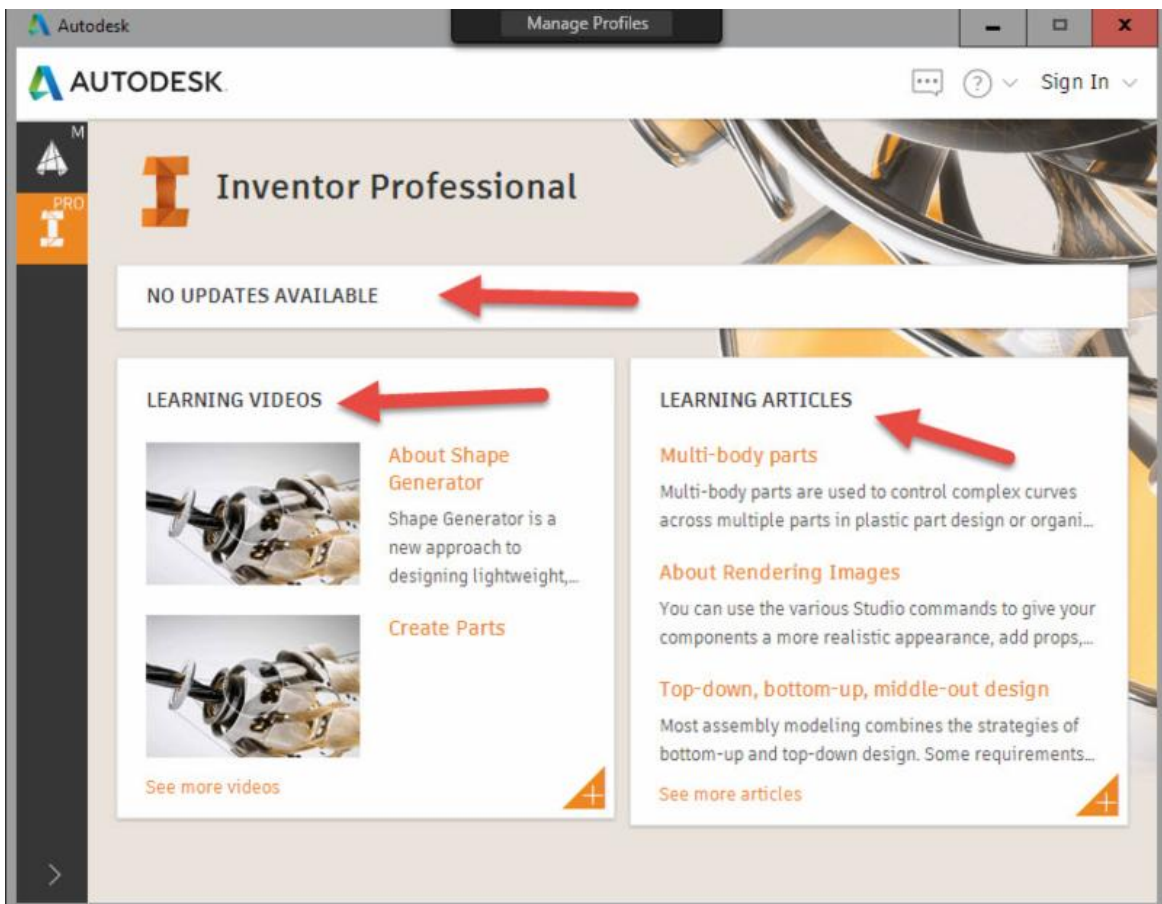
Autodesk

Manage Profiles

AUTODESK

Sign In

M

PRO

Inventor Professional

NO UPDATES AVAILABLE

LEARNING VIDEOS

About Shape Generator

Shape Generator is a new approach to designing lightweight,...

Create Parts

See more videos

LEARNING ARTICLES

Multi-body parts

Multi-body parts are used to control complex curves across multiple parts in plastic part design or organi...

About Rendering Images

You can use the various Studio commands to give your components a more realistic appearance, add props,...

Top-down, bottom-up, middle-out design

Most assembly modeling combines the strategies of bottom-up and top-down design. Some requirements...

See more articles